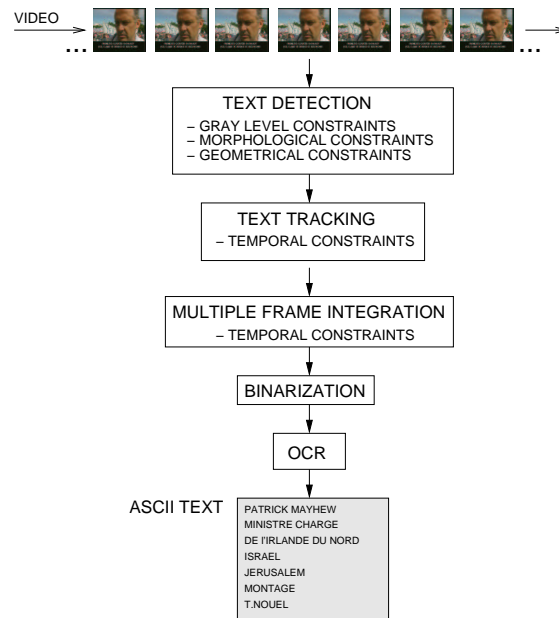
VIDEO

...

...

TEXT DETECTION
– GRAY LEVEL CONSTRAINTS
– MORPHOLOGICAL CONSTRAINTS
– GEOMETRICAL CONSTRAINTS

TEXT TRACKING
– TEMPORAL CONSTRAINTS

MULTIPLE FRAME INTEGRATION
– TEMPORAL CONSTRAINTS

BINARIZATION

OCR

ASCII TEXT

PATRICK MAYHEW
MINISTRE CHARGE
DE l'IRLANDE DU NORD
ISRAEL
JERUSALEM
MONTAGE
T.NOUEL